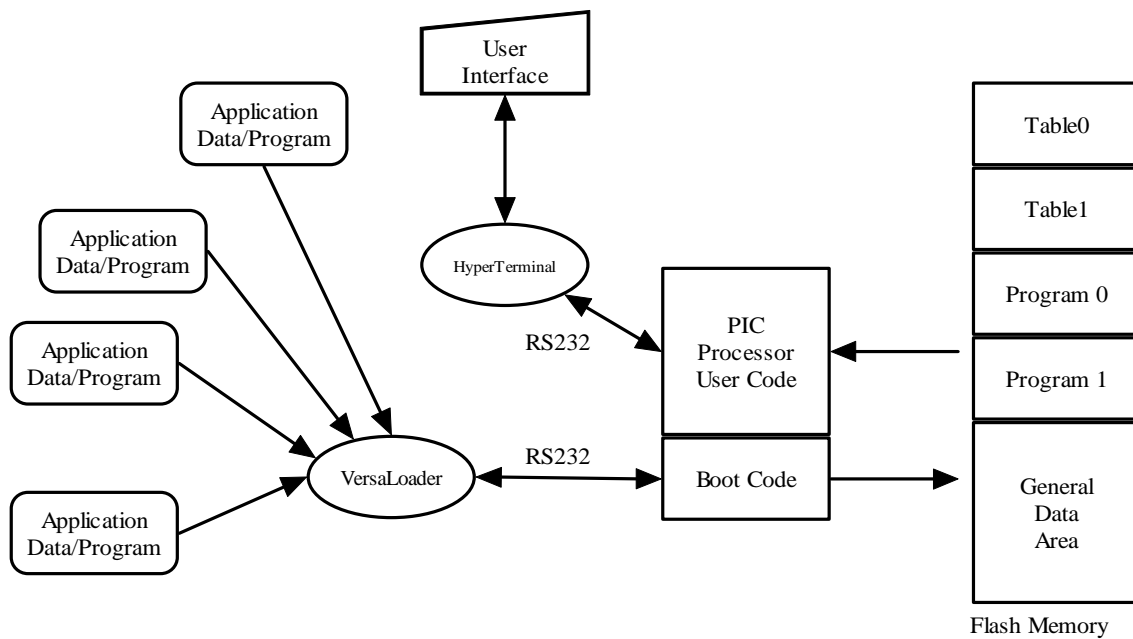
User Interface

Application Data/Program

Application Data/Program

Application Data/Program

Application Data/Program

HyperTerminal

RS232

PIC Processor User Code

RS232

VersaLoader

Boot Code

Table0

Table1

Program 0

Program 1

General Data Area

Flash Memory